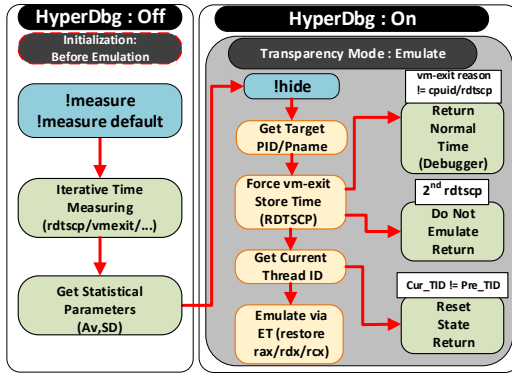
HyperDbg : Off

Initialization: Before Emulation

!measure
!measure default

Iterative Time Measuring (rdtscp/vmexit/...)

Get Statistical Parameters (Av,SD)

HyperDbg : On

Transparency Mode : Emulate

!hide

Get Target PID/Pname

Force vm-exit Store Time (RDTSCP)

Get Current Thread ID

Emulate via ET (restore rax/rdx/rcx)

vm-exit reason != cpuid/rdtscp

Return Normal Time (Debugger)

2$^{nd}$ rdtscp

Do Not Emulate Return

Cur_TID != Pre_TID

Reset State Return